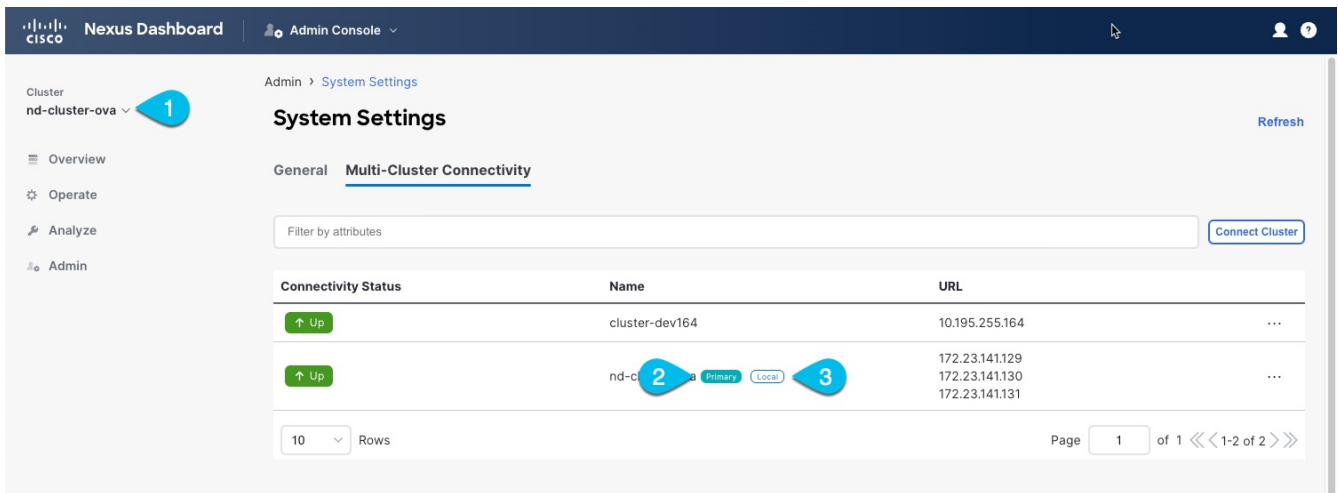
cisco Nexus Dashboard | Admin Console

Cluster
nd-cluster-ova
1

Overview
Operate
Analyze
Admin

Admin › System Settings

System Settings

Refresh

General Multi-Cluster Connectivity

Filter by attributes

Connect Cluster

| Connectivity Status | Name | URL | |
|---|---|---|---|
| ↑ Up | cluster-dev164 | 10.195.255.164 | ··· |
| ↑ Up | nd-cl 2 a Primary Local 3 | 172.23.141.129 172.23.141.130 172.23.141.131 | ··· |

10 Rows

Page 1 of 1 《 〈 1-2 of 2 〉 》